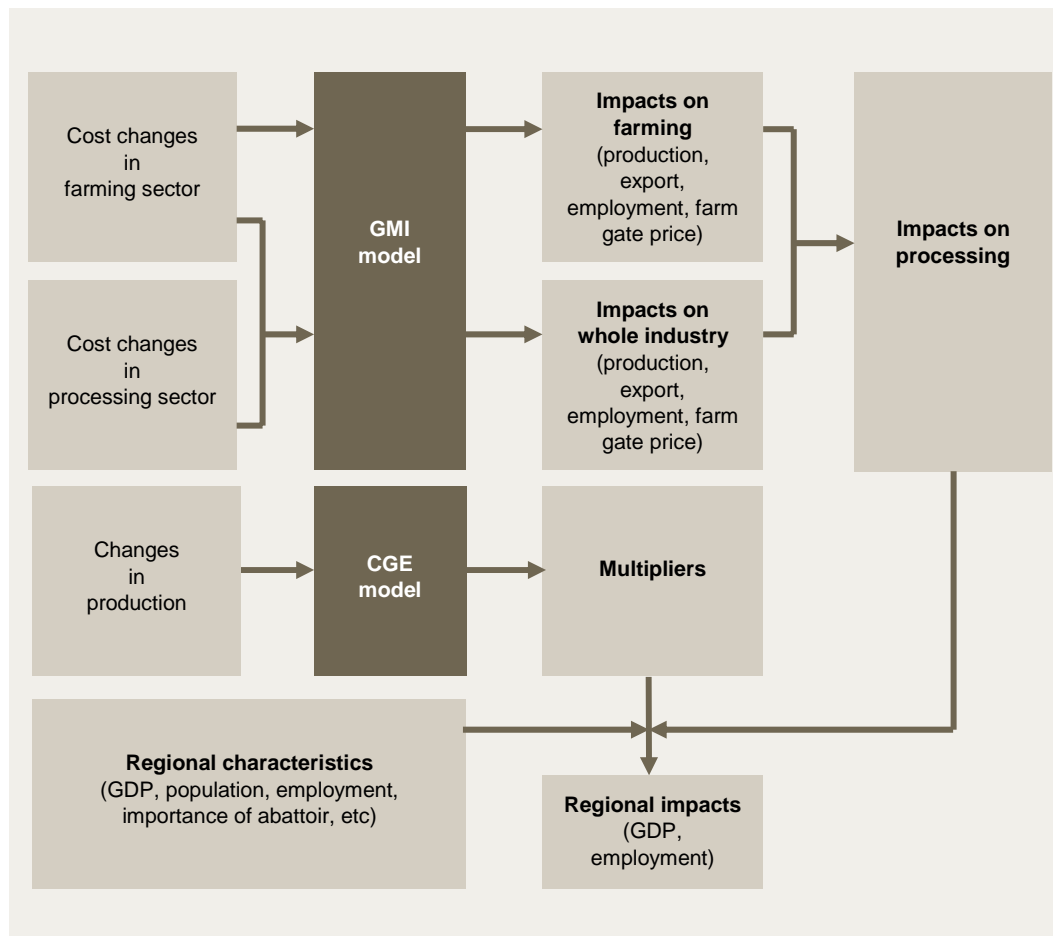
Cost changes in farming sector

Cost changes in processing sector

GMI model

Impacts on farming (production, export, employment, farm gate price)

Impacts on whole industry (production, export, employment, farm gate price)

Impacts on processing

Changes in production

CGE model

Multipliers

Regional characteristics (GDP, population, employment, importance of abattoir, etc)

Regional impacts (GDP, employment)